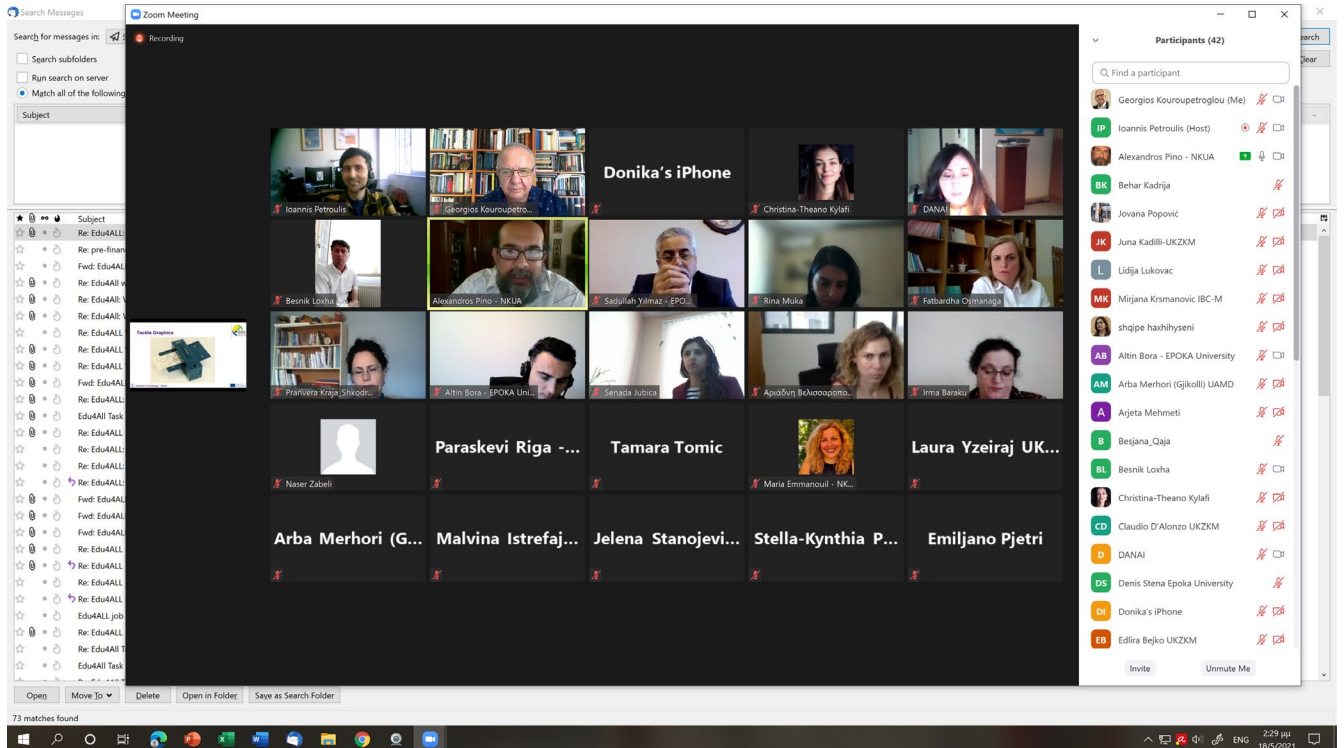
Search Messages
Search for messages in:
Search subfolders
Run search on server
Match all of the following
Subject
Subject
Re: Edu4ALL:
Re: pre-finan
Fwd: Edu4AL
Re: Edu4All w
Re: Edu4All:
Re: Edu4All:
Re: Edu4ALL
Re: Edu4ALL
Re: Edu4ALL
Fwd: Edu4AL
Re: Edu4ALL:
Edu4All Task
Re: Edu4ALL
Re: Edu4ALL:
Re: Edu4ALL:
Re: Edu4ALL:
Fwd: Edu4AL
Fwd: Edu4AL
Fwd: Edu4AL
Re: Edu4ALL
Re: Edu4ALL
Re: Edu4ALL
Re: Edu4ALL
Edu4ALL job
Re: Edu4ALL
Re: Edu4All T
Edu4All Task
Open | Move To | Delete | Open in Folder | Save as Search Folder
73 matches found
arch
Clear

Zoom Meeting
Recording

Tactile Graphics

Ioannis Petroulis
Georgios Kouroupetro...
Donika's iPhone
Christina-Theano Kylafi
DANAI
Besnik Loxha
Alexandros Pino - NKUA
Sadullah Yilmaz - EPO...
Rina Muka
Fatbardha Osmanaga
Pranvera Kraja_Shkodr...
Altin Bora - EPOKA Uni...
Senada Jubica
Αριάδνη Βελισσαροπο...
Irma Baraku
Naser Zabeli
Paraskevi Riga -...
Tamara Tomic
Maria Emmanouil - NK...
Laura Yzeiraj UK...
Arba Merhori (G...
Malvina Istrefaj...
Jelena Stanojevi...
Stella-Kynthia P...
Emiljano Pjetri

Participants (42)
Find a participant
Georgios Kouroupetroglou (Me)
IP Ioannis Petroulis (Host)
Alexandros Pino - NKUA
BK Behar Kadrija
Jovana Popović
JK Juna Kadilli-UKZKM
L Lidija Lukovac
MK Mirjana Krsmanovic IBC-M
shqipe haxhihyseni
AB Altin Bora - EPOKA University
AM Arba Merhori (Gjikolli) UAMD
A Arjeta Mehmeti
B Besjana_Qaja
BL Besnik Loxha
Christina-Theano Kylafi
CD Claudio D'Alonzo UKZKM
D DANAI
DS Denis Stena Epoka University
DI Donika's iPhone
EB Edlira Bejko UKZKM
Invite
Unmute Me

ENG 2:29 μμ 18/5/2021